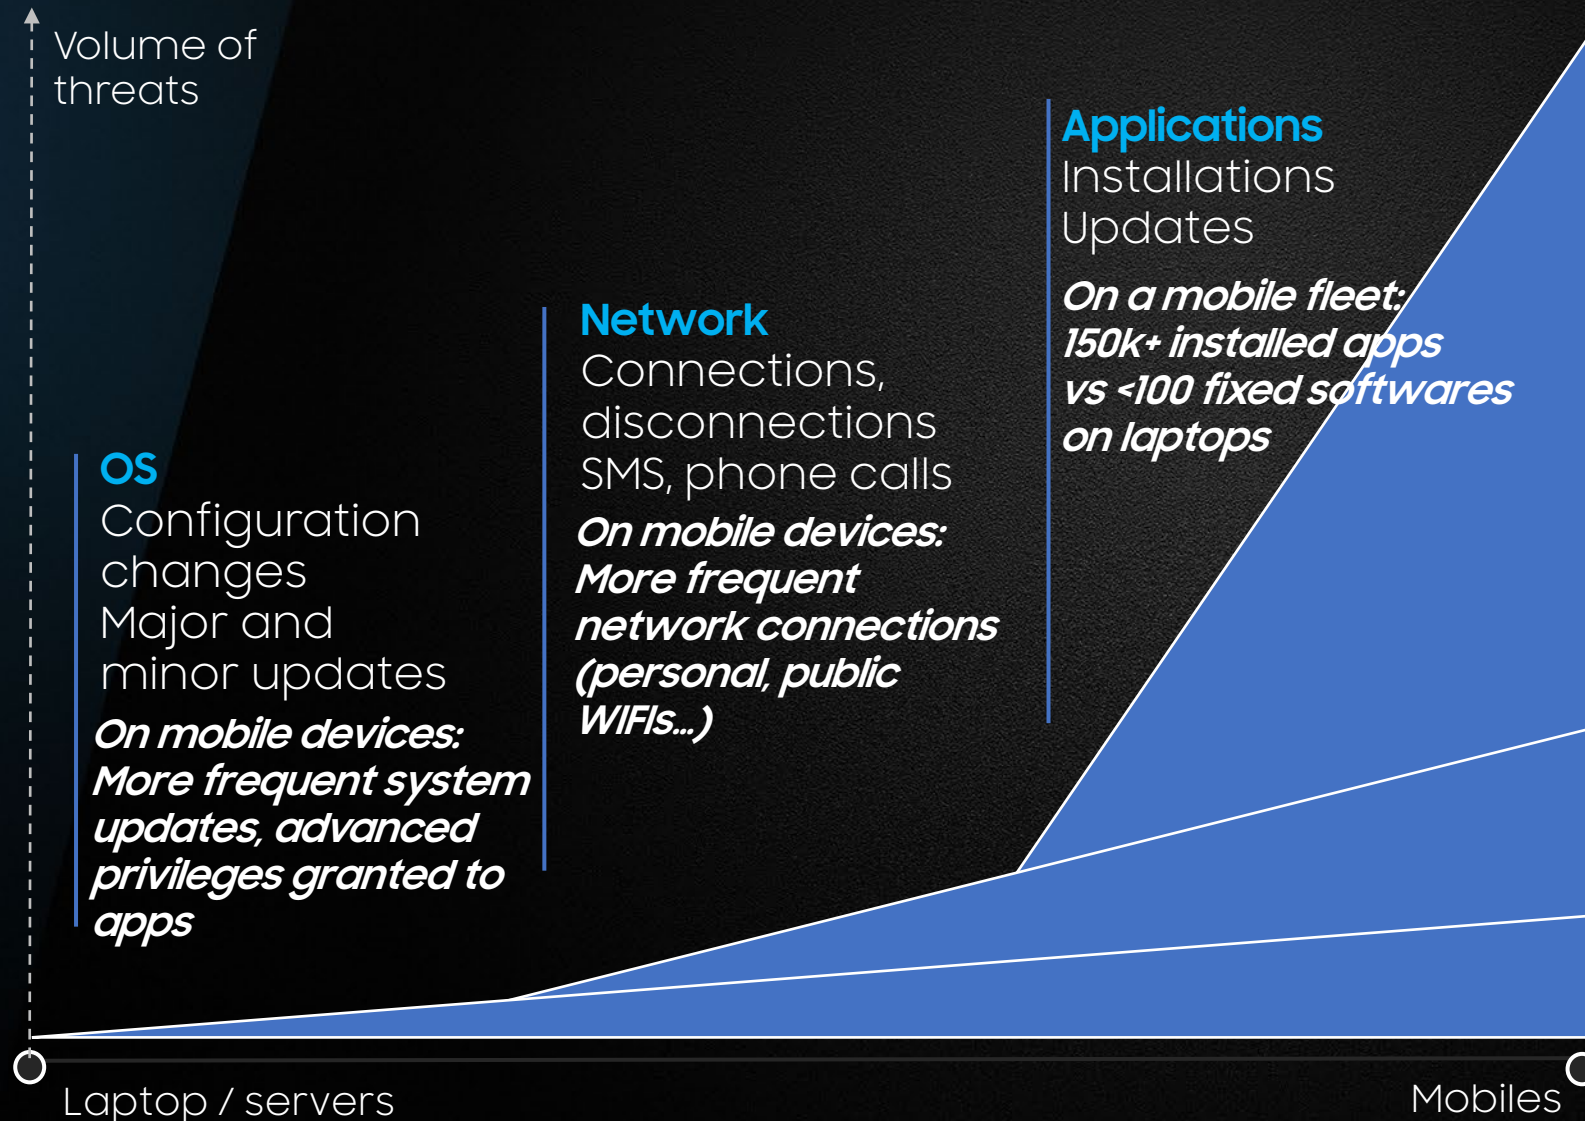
Volume of threats

OS
Configuration changes
Major and minor updates
On mobile devices: More frequent system updates, advanced privileges granted to apps

Network
Connections, disconnections
SMS, phone calls
On mobile devices: More frequent network connections (personal, public WIFIs...)

Applications
Installations
Updates
On a mobile fleet: 150k+ installed apps vs <100 fixed softwares on laptops

Laptop / servers

Mobiles